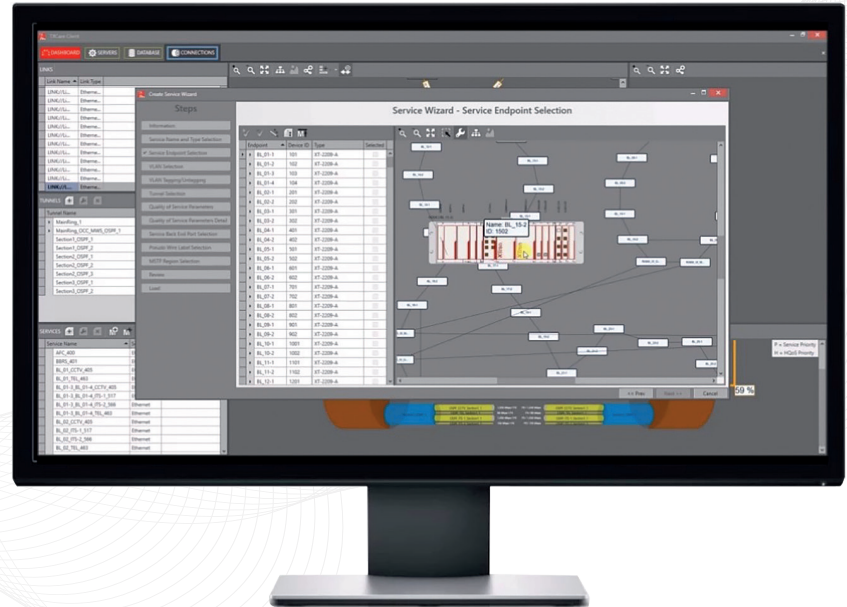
DASHBOARD SERVERS DATABASE CONNECTIONS

LINKS

Link Name Link Type

LINK/1/... Etherne...

TUNNELS

Tunnel Name

Manifling_1

Manifling_OCC_MMS_OSPF_1

Section1_OSPF_1

Section1_OSPF_2

Section2_OSPF_1

Section2_OSPF_2

Section2_OSPF_3

Section3_OSPF_1

Section3_OSPF_2

SERVICES

Service Name

AFC_400

BBRS_401

BL_01_CCTV_405

BL_01_TEL_463

Create Service Wizard

Steps

Information

Service Name and Type Selection

Service Endpoint Selection

VLAN Selection

VLAN Tagging/Untagging

Tunnel Selection

Quality of Service Parameters

Quality of Service Parameters Detail

Service Back End Port Selection

Pseudo Wire Label Selection

MSTP Region Selection

Review

Load

Service Wizard - Service Endpoint Selection

| Endpoint | Device ID | Type | Selected |
|---|---|---|---|
| BL_01-1 | 101 | XT-2209-A | |
| BL_01-2 | 102 | XT-2209-A | |
| BL_01-3 | 103 | XT-2209-A | |
| BL_01-4 | 104 | XT-2209-A | |
| BL_02-1 | 201 | XT-2209-A | |
| BL_02-2 | 202 | XT-2209-A | |
| BL_03-1 | 301 | XT-2209-A | |
| BL_03-2 | 302 | XT-2209-A | |
| BL_04-1 | 401 | XT-2209-A | |
| BL_04-2 | 402 | XT-2209-A | |
| BL_05-1 | 501 | XT-2209-A | |
| BL_05-2 | 502 | XT-2209-A | |
| BL_06-1 | 601 | XT-2209-A | |
| BL_06-2 | 602 | XT-2209-A | |
| BL_07-1 | 701 | XT-2209-A | |
| BL_07-2 | 702 | XT-2209-A | |
| BL_08-1 | 801 | XT-2209-A | |
| BL_08-2 | 802 | XT-2209-A | |
| BL_09-1 | 901 | XT-2209-A | |
| BL_09-2 | 902 | XT-2209-A | |
| BL_10-1 | 1001 | XT-2209-A | |
| BL_10-2 | 1002 | XT-2209-A | |
| BL_11-1 | 1101 | XT-2209-A | |
| BL_11-2 | 1102 | XT-2209-A | |
| BL_12-1 | 1201 | XT-2209-A | |

Name: BL_15-2
ID: 1502

<< Prev Next >> Cancel

P = Service Priority
H = HQoS Priority

59 %

Ethernet